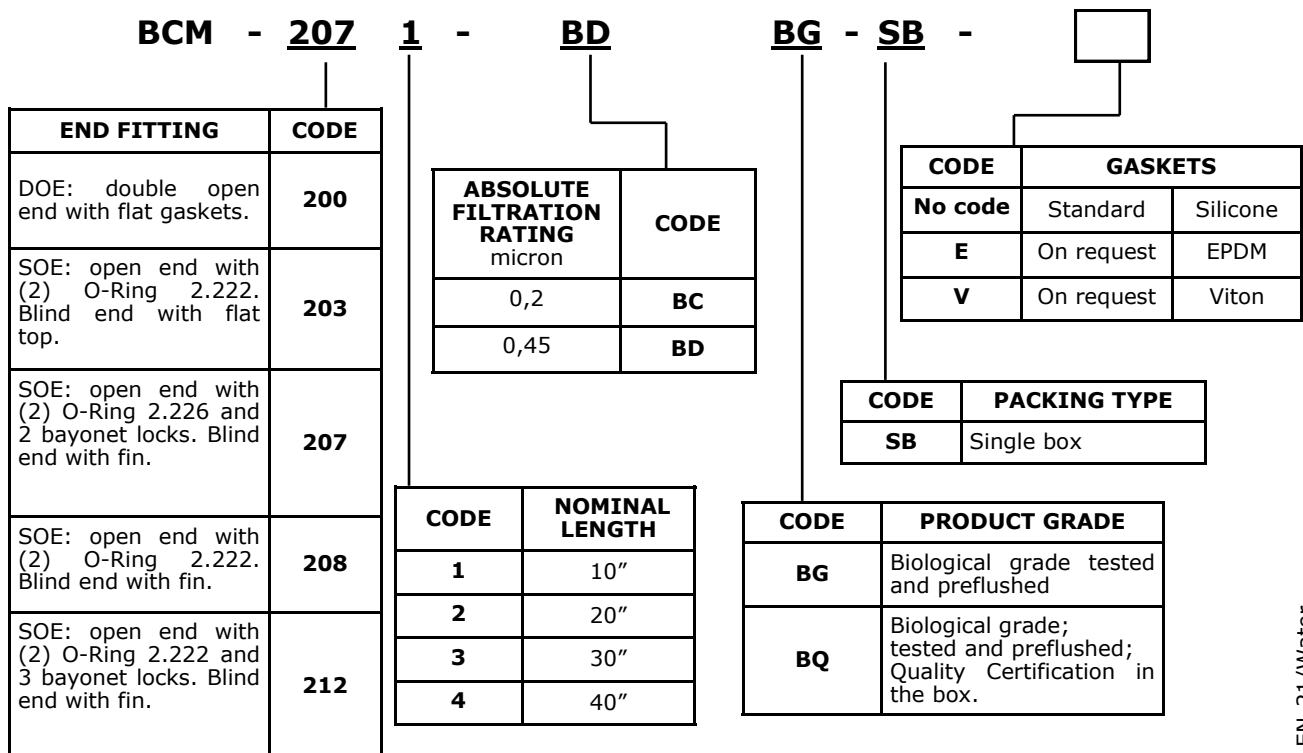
BCM - 207 1 - BD BG - SB -

| END FITTING | CODE |
|---|---|
| DOE: double open end with flat gaskets. | 200 |
| SOE: open end with (2) O-Ring 2.222. Blind end with flat top. | 203 |
| SOE: open end with (2) O-Ring 2.226 and 2 bayonet locks. Blind end with fin. | 207 |
| SOE: open end with (2) O-Ring 2.222. Blind end with fin. | 208 |
| SOE: open end with (2) O-Ring 2.222 and 3 bayonet locks. Blind end with fin. | 212 |

| ABSOLUTE FILTRATION RATING micron | CODE |
|---|---|
| 0,2 | BC |
| 0,45 | BD |

| CODE | GASKETS | |
|---|---|---|
| No code | Standard | Silicone |
| E | On request | EPDM |
| V | On request | Viton |

| CODE | PACKING TYPE |
|---|---|
| SB | Single box |

| CODE | NOMINAL LENGTH |
|---|---|
| 1 | 10″ |
| 2 | 20″ |
| 3 | 30″ |
| 4 | 40″ |

| CODE | PRODUCT GRADE |
|---|---|
| BG | Biological grade tested and preflushed |
| BQ | Biological grade; tested and preflushed; Quality Certification in the box. |

EN_21/Water